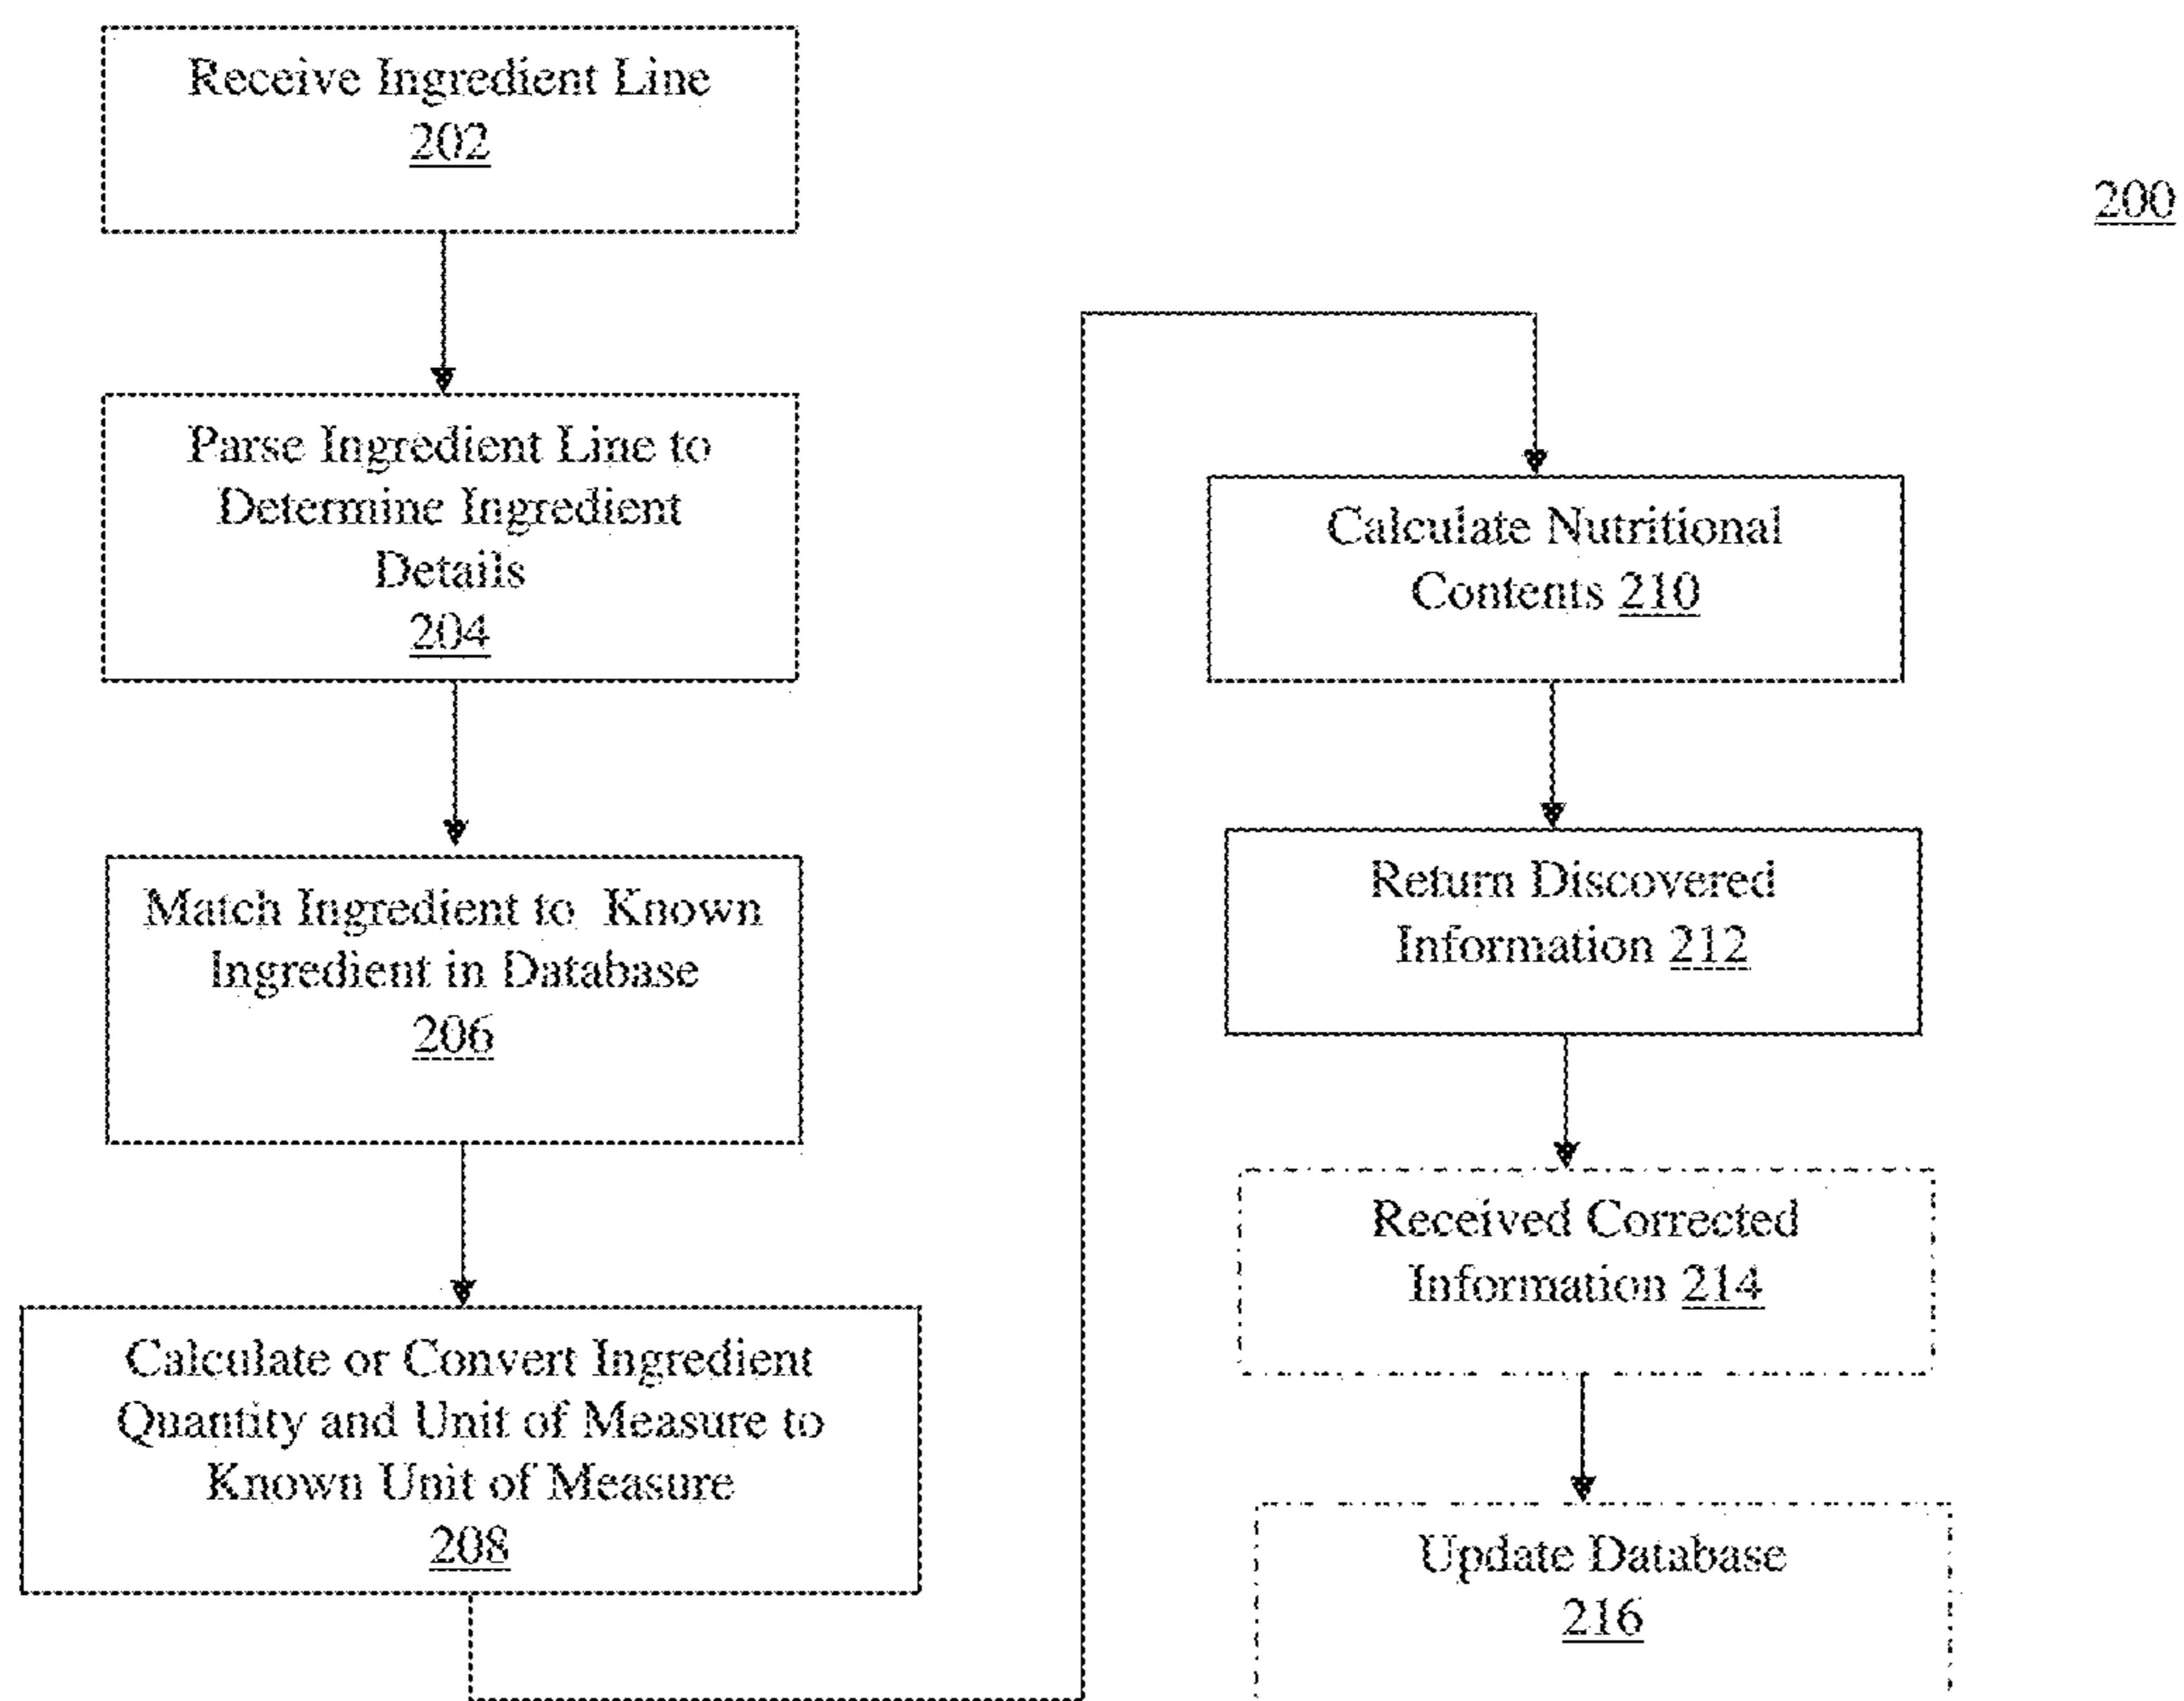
Receive Ingredient Line
202

200

Parse Ingredient Line to Determine Ingredient Details
204

Match Ingredient to Known Ingredient in Database
206

Calculate or Convert Ingredient Quantity and Unit of Measure to Known Unit of Measure
208

Calculate Nutritional Contents 210

Return Discovered Information 212

Received Corrected Information 214

Update Database
216